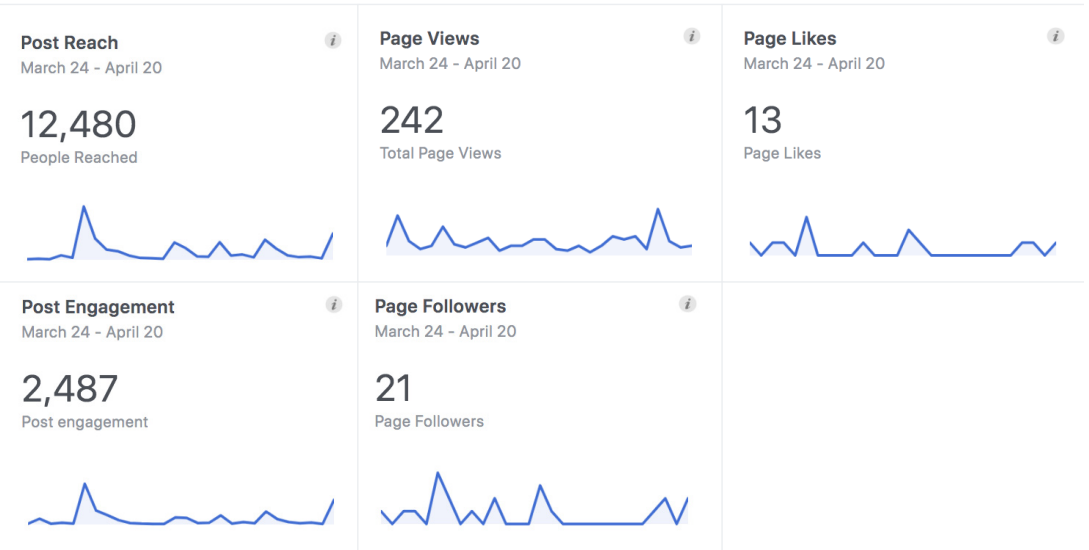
Post Reach
March 24 - April 20
12,480
People Reached

Page Views
March 24 - April 20
242
Total Page Views

Page Likes
March 24 - April 20
13
Page Likes

Post Engagement
March 24 - April 20
2,487
Post engagement

Page Followers
March 24 - April 20
21
Page Followers